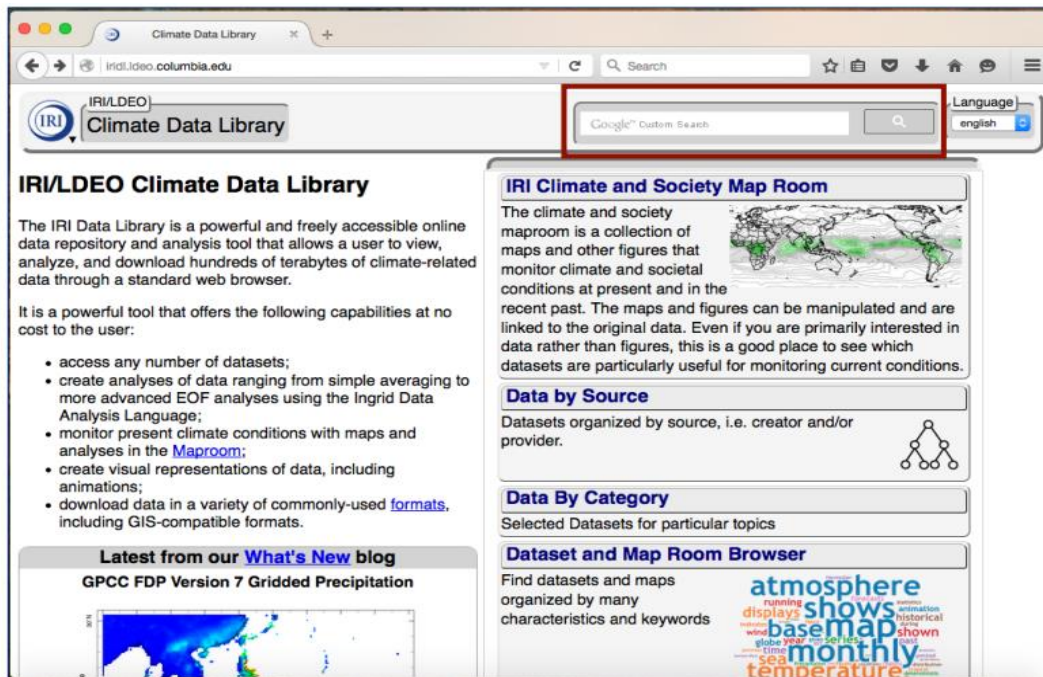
Climate Data Library

iridl.ldeo.columbia.edu

Search

IRI/LDEO
Climate Data Library

Google Custom Search

Language
english

IRI/LDEO Climate Data Library

The IRI Data Library is a powerful and freely accessible online data repository and analysis tool that allows a user to view, analyze, and download hundreds of terabytes of climate-related data through a standard web browser.

It is a powerful tool that offers the following capabilities at no cost to the user:

- access any number of datasets;
- create analyses of data ranging from simple averaging to more advanced EOF analyses using the Ingrid Data Analysis Language;
- monitor present climate conditions with maps and analyses in the Maproom;
- create visual representations of data, including animations;
- download data in a variety of commonly-used formats, including GIS-compatible formats.

Latest from our What's New blog
GPCC FDP Version 7 Gridded Precipitation

IRI Climate and Society Map Room

The climate and society maproom is a collection of maps and other figures that monitor climate and societal conditions at present and in the recent past. The maps and figures can be manipulated and are linked to the original data. Even if you are primarily interested in data rather than figures, this is a good place to see which datasets are particularly useful for monitoring current conditions.

Data by Source

Datasets organized by source, i.e. creator and/or provider.

Data By Category

Selected Datasets for particular topics

Dataset and Map Room Browser

Find datasets and maps organized by many characteristics and keywords

atmosphere displays shows animation historical base map wind globe year series shown time sea monthly temperature